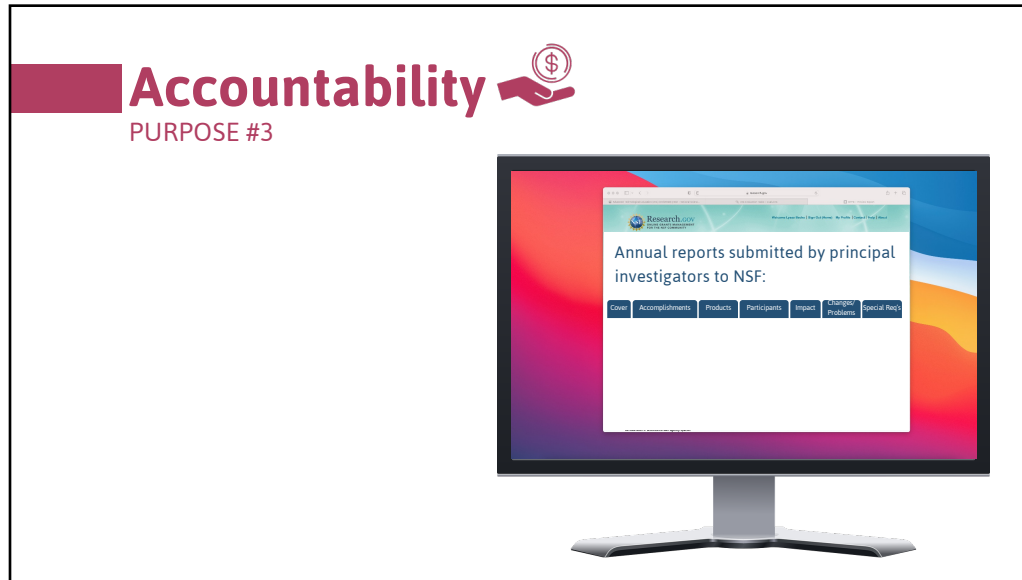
Accountability

PURPOSE #3

Research.gov

Annual reports submitted by principal investigators to NSF:

| Cover | Accomplishments | Products | Participants | Impact | Changes/Problems | Special Req's |
|---|---|---|---|---|---|---|